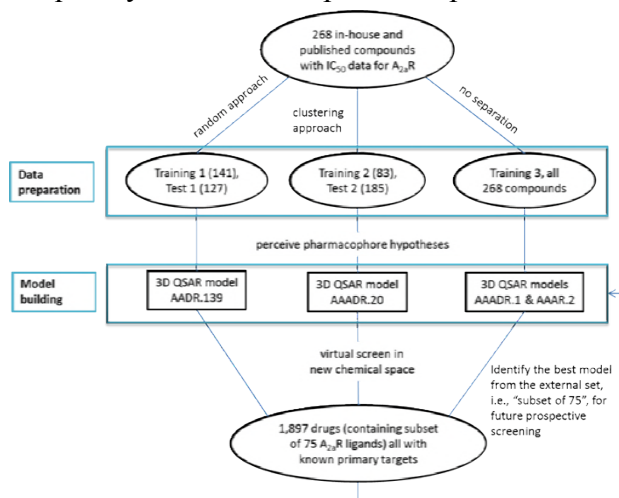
268 in-house and published compounds with $IC_{50}$ data for $A_{2a}R$

random approach

clustering approach

no separation

Data preparation

Training 1 (141), Test 1 (127)

Training 2 (83), Test 2 (185)

Training 3, all 268 compounds

perceive pharmacophore hypotheses

Model building

3D QSAR model AADR.139

3D QSAR model AAADR.20

3D QSAR models AAADR.1 & AAAR.2

virtual screen in new chemical space

Identify the best model from the external set, i.e., "subset of 75", for future prospective screening

1,897 drugs (containing subset of 75 $A_{2a}R$ ligands) all with known primary targets